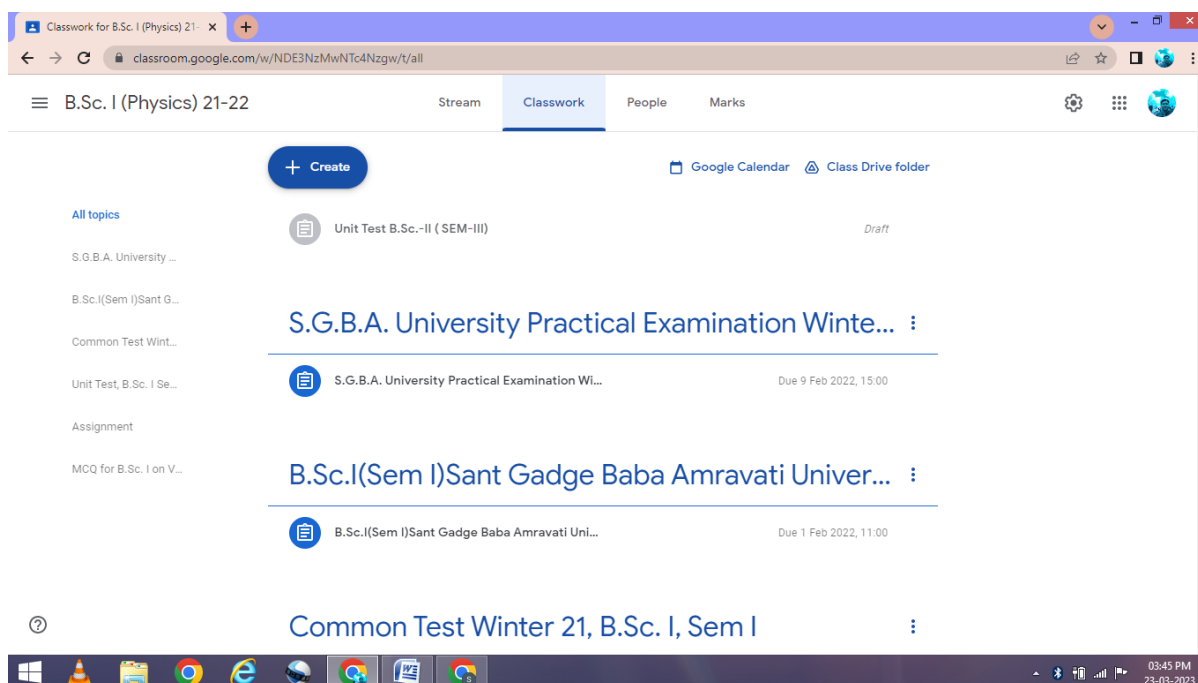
Classwork for B.Sc. I (Physics) 21-

classroom.google.com/w/NDE3NzMwNTc4Nzgw/t/all

B.Sc. I (Physics) 21-22

Stream

Classwork

People

Marks

Create

Google Calendar

Class Drive folder

All topics

S.G.B.A. University ...

B.Sc.I(Sem I)Sant G...

Common Test Wint...

Unit Test, B.Sc. I Se...

Assignment

MCQ for B.Sc. I on V...

Unit Test B.Sc.-II ( SEM-III)

Draft

S.G.B.A. University Practical Examination Winte...

S.G.B.A. University Practical Examination Wi...

Due 9 Feb 2022, 15:00

B.Sc.I(Sem I)Sant Gadge Baba Amravati Univer...

B.Sc.I(Sem I)Sant Gadge Baba Amravati Uni...

Due 1 Feb 2022, 11:00

Common Test Winter 21, B.Sc. I, Sem I

03:45 PM
23-03-2023